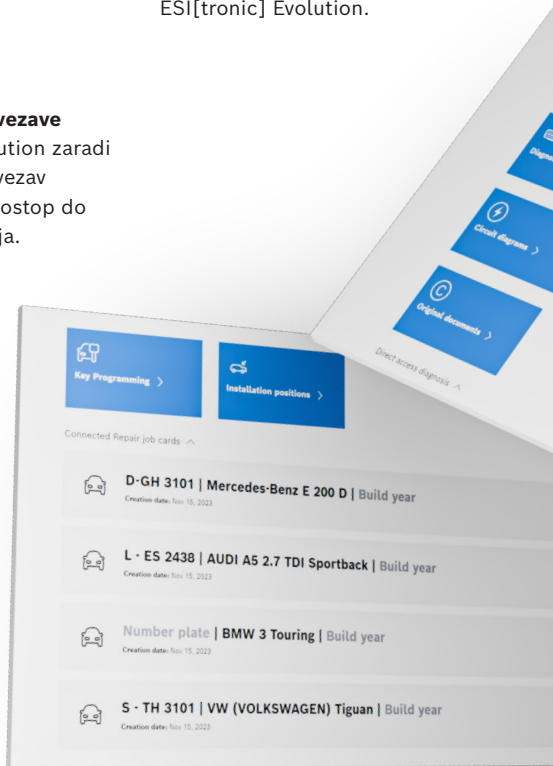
ESI[tronic] Evolution.

vezave
ution zaradi
vezav
ostop do
ja.

Diagno

Circuit diagrams >

Original documents >

Direct access diagnosis ^

Key Programming >

Installation positions >

Connected Repair job cards ^

D-GH 3101 | Mercedes-Benz E 200 D | Build year
Creation date: Nov 15, 2023

L - ES 2438 | AUDI A5 2.7 TDI Sportback | Build year
Creation date: Nov 15, 2023

Number plate | BMW 3 Touring | Build year
Creation date: Nov 15, 2023

S - TH 3101 | VW (VOLKSWAGEN) Tiguan | Build year
Creation date: Nov 15, 2023